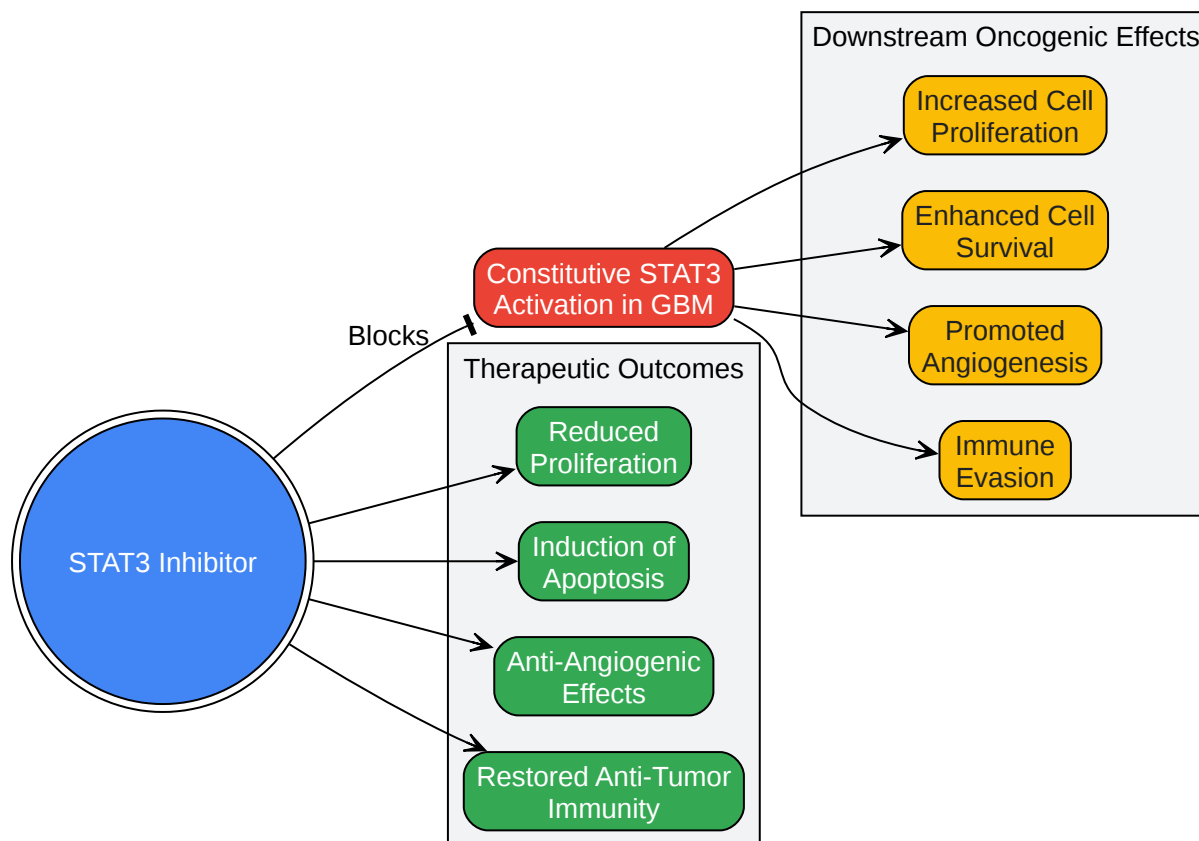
Downstream Oncogenic Effects

Increased Cell Proliferation

Enhanced Cell Survival

Promoted Angiogenesis

Immune Evasion

Constitutive STAT3 Activation in GBM

Blocks

Therapeutic Outcomes

Reduced Proliferation

Induction of Apoptosis

Anti-Angiogenic Effects

Restored Anti-Tumor Immunity

STAT3 Inhibitor